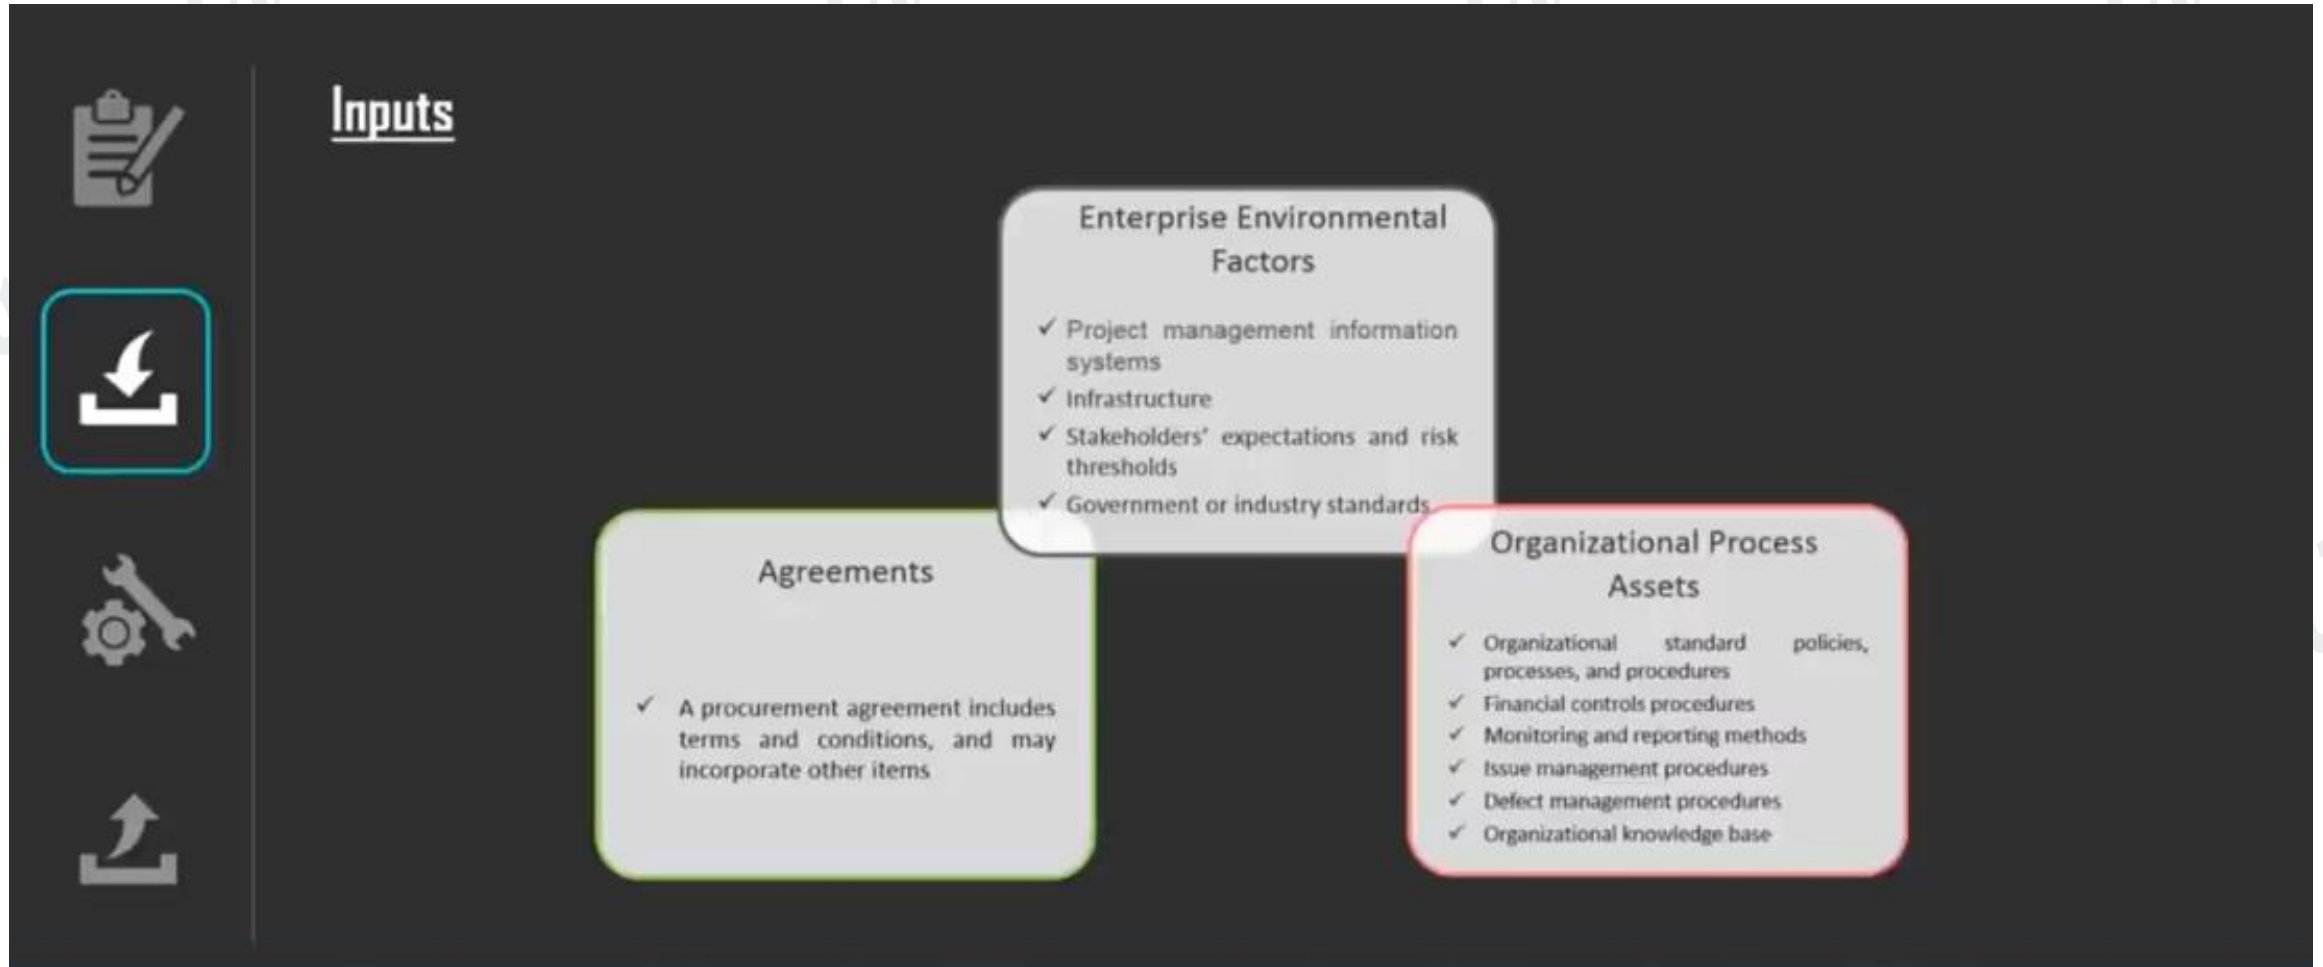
Inputs

Enterprise Environmental Factors

✓ Project management information systems
✓ Infrastructure
✓ Stakeholders' expectations and risk thresholds
✓ Government or industry standards

Agreements

✓ A procurement agreement includes terms and conditions, and may incorporate other items

Organizational Process Assets

✓ Organizational standard policies, processes, and procedures
✓ Financial controls procedures
✓ Monitoring and reporting methods
✓ Issue management procedures
✓ Defect management procedures
✓ Organizational knowledge base